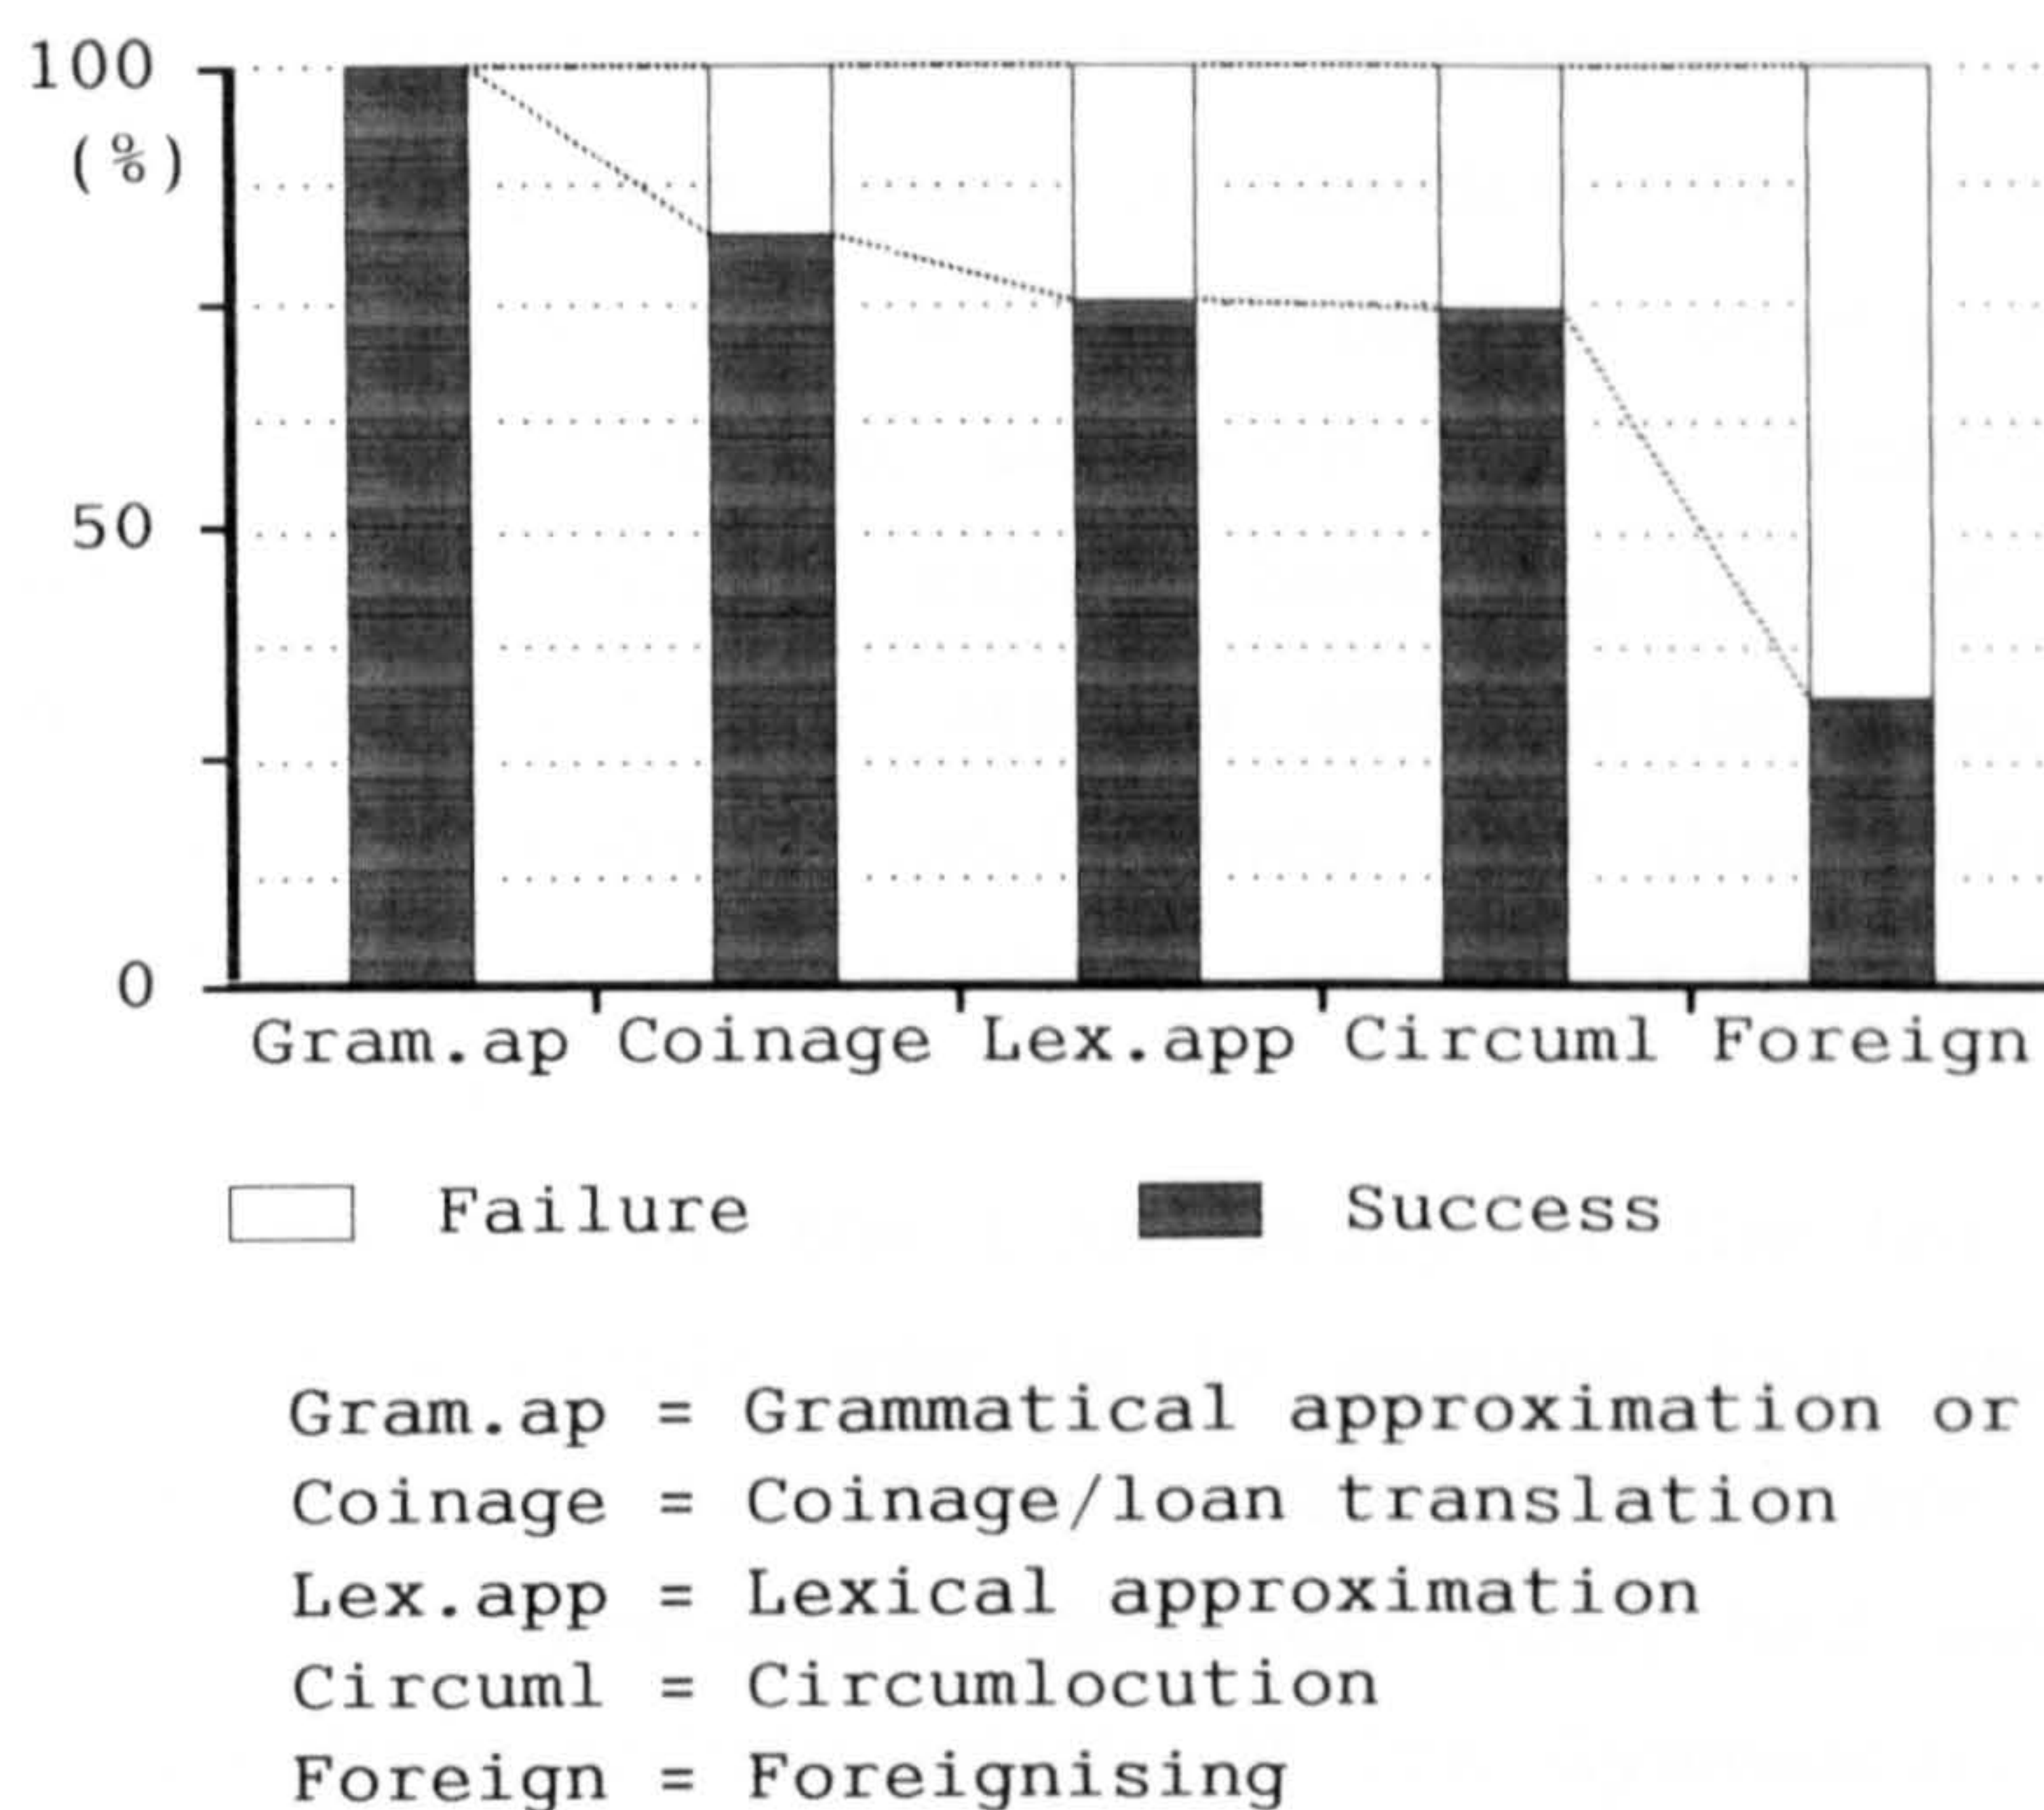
100
(%)
50
0
Gram.ap Coinage Lex.app Circuml Foreign

Failure Success

Gram.ap = Grammatical approximation or
Coinage = Coinage/loan translation
Lex.app = Lexical approximation
Circuml = Circumlocution
Foreign = Foreignising